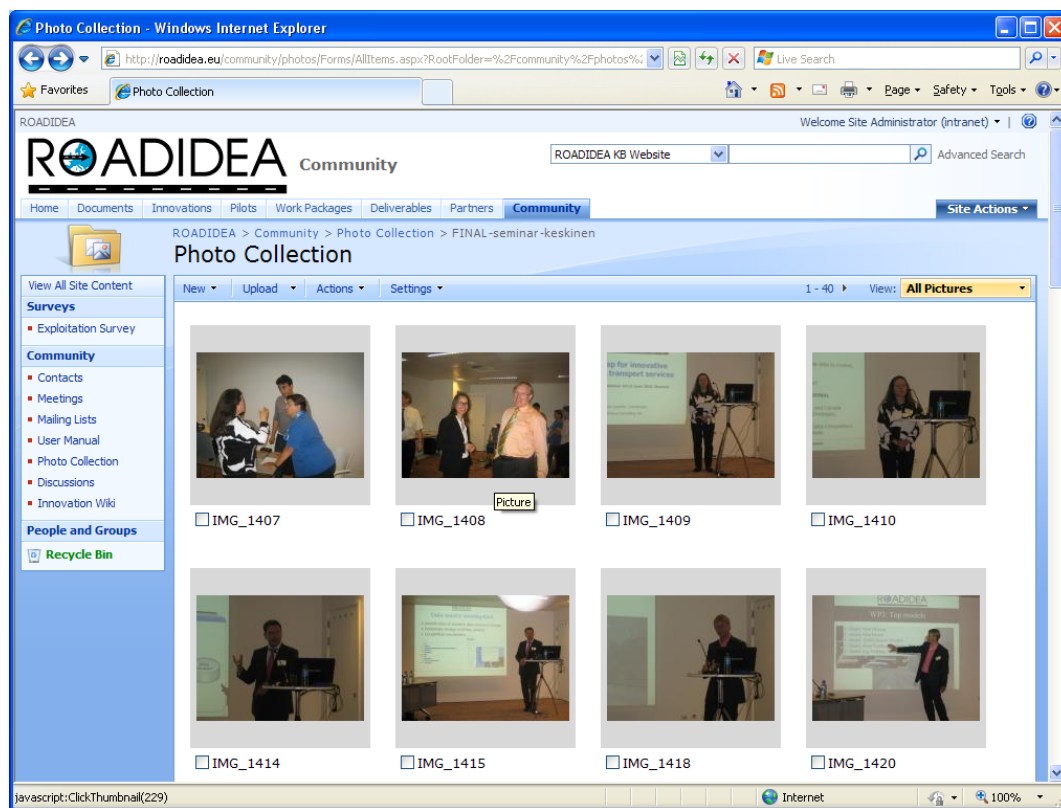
Photo Collection - Windows Internet Explorer

http://roadidea.eu/community/photos/Forms/AllItems.aspx?RootFolder=%2Fcommunity%2Fphotos%2

Live Search

Favorites | Photo Collection

Page ▾ Safety ▾ Tools ▾

ROADIDEA

Welcome Site Administrator (intranet) ▾ |

ROADIDEA Community

ROADIDEA KB Website

Advanced Search

Home | Documents | Innovations | Pilots | Work Packages | Deliverables | Partners | Community

Site Actions ▾

ROADIDEA > Community > Photo Collection > FINAL-seminar-keskinen

Photo Collection

View All Site Content

Surveys
- Exploitation Survey

Community
- Contacts
- Meetings
- Mailing Lists
- User Manual
- Photo Collection
- Discussions
- Innovation Wiki

People and Groups

Recycle Bin

New ▾ | Upload ▾ | Actions ▾ | Settings ▾

1 - 40 ▸ View: All Pictures

IMG_1407

IMG_1408

Picture

IMG_1409

IMG_1410

IMG_1414

IMG_1415

IMG_1418

IMG_1420

javascript:ClickThumbnail(229)

Internet

100%